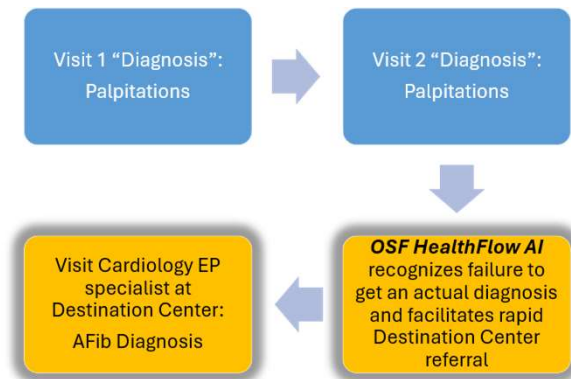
Visit 1 “Diagnosis”: Palpitations

Visit 2 “Diagnosis”: Palpitations

*OSF HealthFlow AI* recognizes failure to get an actual diagnosis and facilitates rapid Destination Center referral

Visit Cardiology EP specialist at Destination Center:

AFib Diagnosis